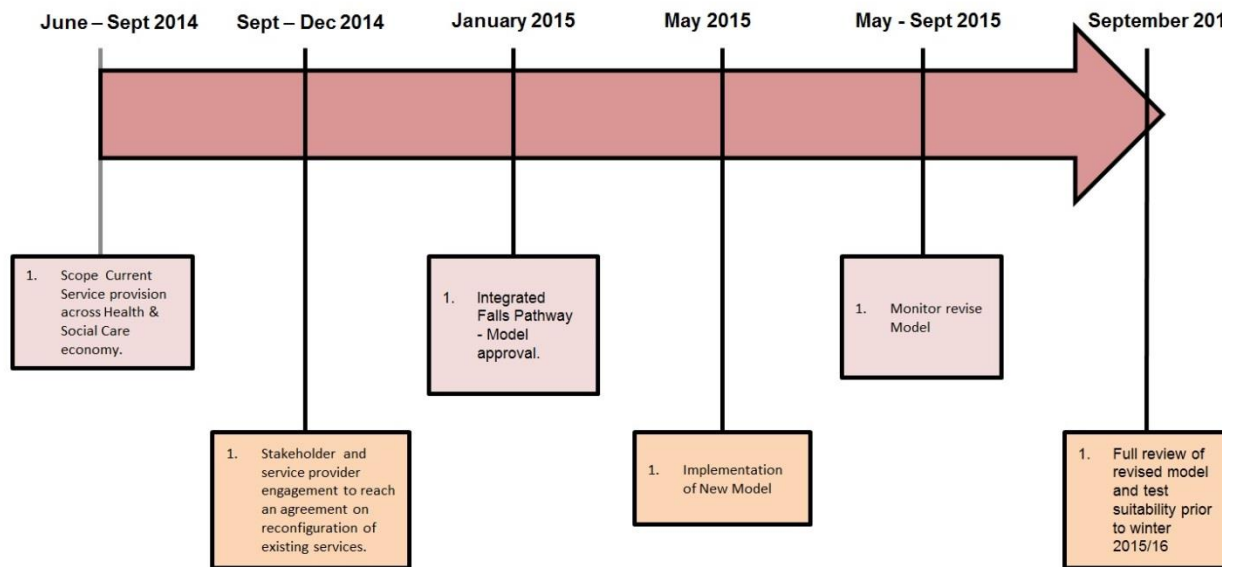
June – Sept 2014

1. Scope Current Service provision across Health & Social Care economy.

Sept – Dec 2014

1. Stakeholder and service provider engagement to reach an agreement on reconfiguration of existing services.

January 2015

1. Integrated Falls Pathway - Model approval.

May 2015

1. Implementation of New Model

May - Sept 2015

1. Monitor revise Model

September 201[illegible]

1. Full review of revised model and test suitability prior to winter 2015/16